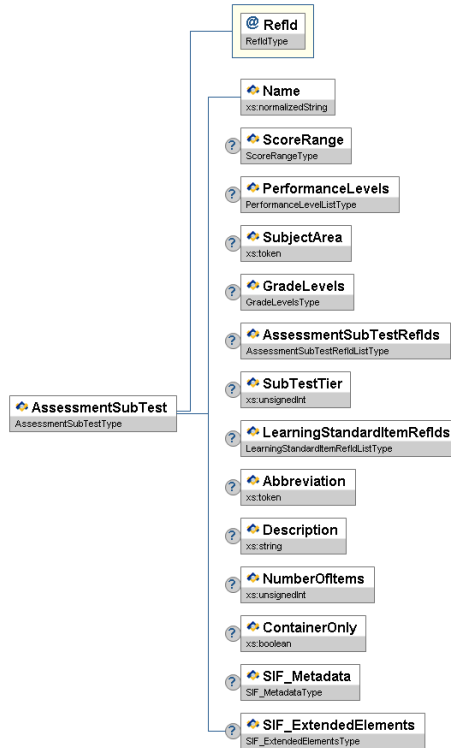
@ RefId
RefIdType

Name
xs:normalizedString

? ScoreRange
ScoreRangeType

? PerformanceLevels
PerformanceLevelListType

? SubjectArea
xs:token

? GradeLevels
GradeLevelsType

? AssessmentSubTestRefIds
AssessmentSubTestRefIdListType

AssessmentSubTest
AssessmentSubTestType

? SubTestTier
xs:unsignedInt

? LearningStandardItemRefIds
LearningStandardItemRefIdListType

? Abbreviation
xs:token

? Description
xs:string

? NumberOfItems
xs:unsignedInt

? ContainerOnly
xs:boolean

? SIF_Metadata
SIF_MetadataType

? SIF_ExtendedElements
SIF_ExtendedElementsType